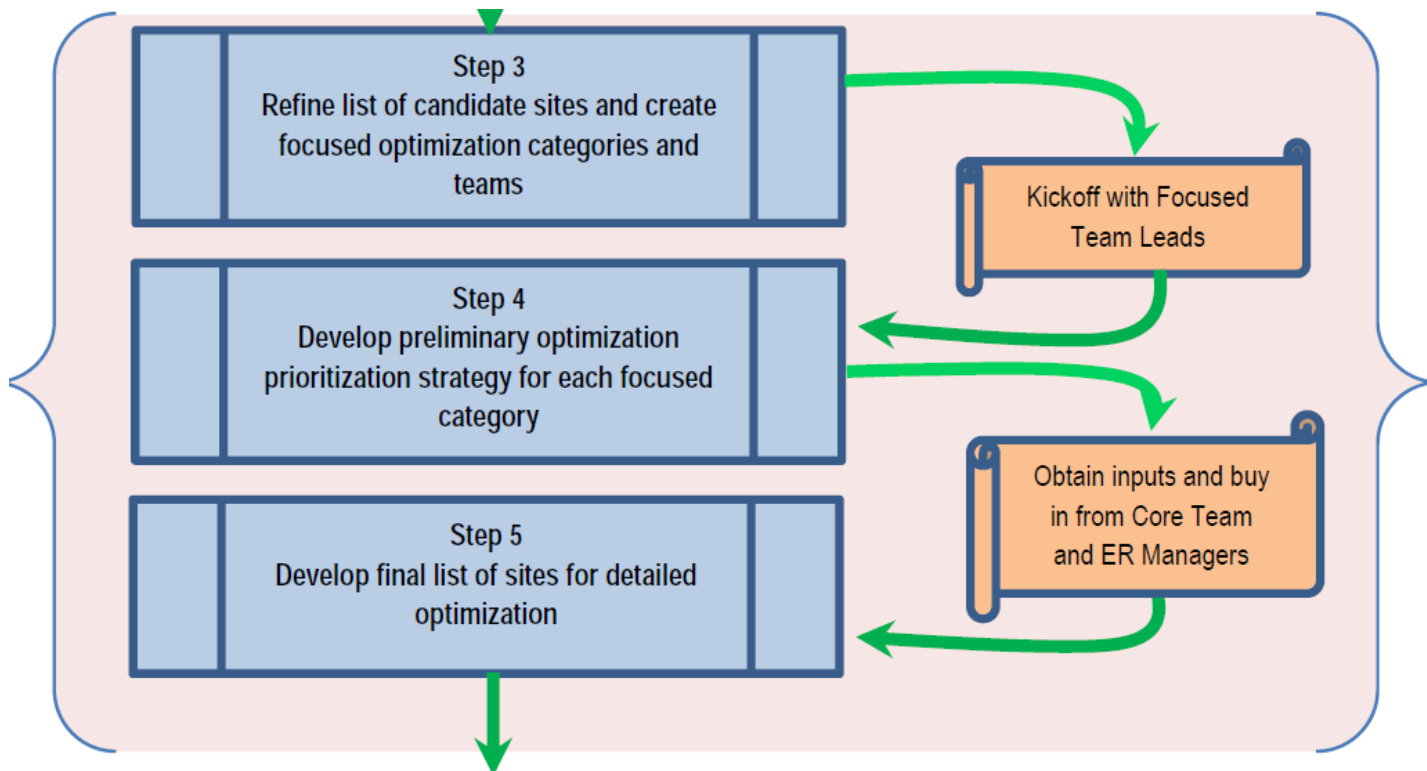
Step 3
Refine list of candidate sites and create focused optimization categories and teams

Kickoff with Focused Team Leads

Step 4
Develop preliminary optimization prioritization strategy for each focused category

Obtain inputs and buy in from Core Team and ER Managers

Step 5
Develop final list of sites for detailed optimization